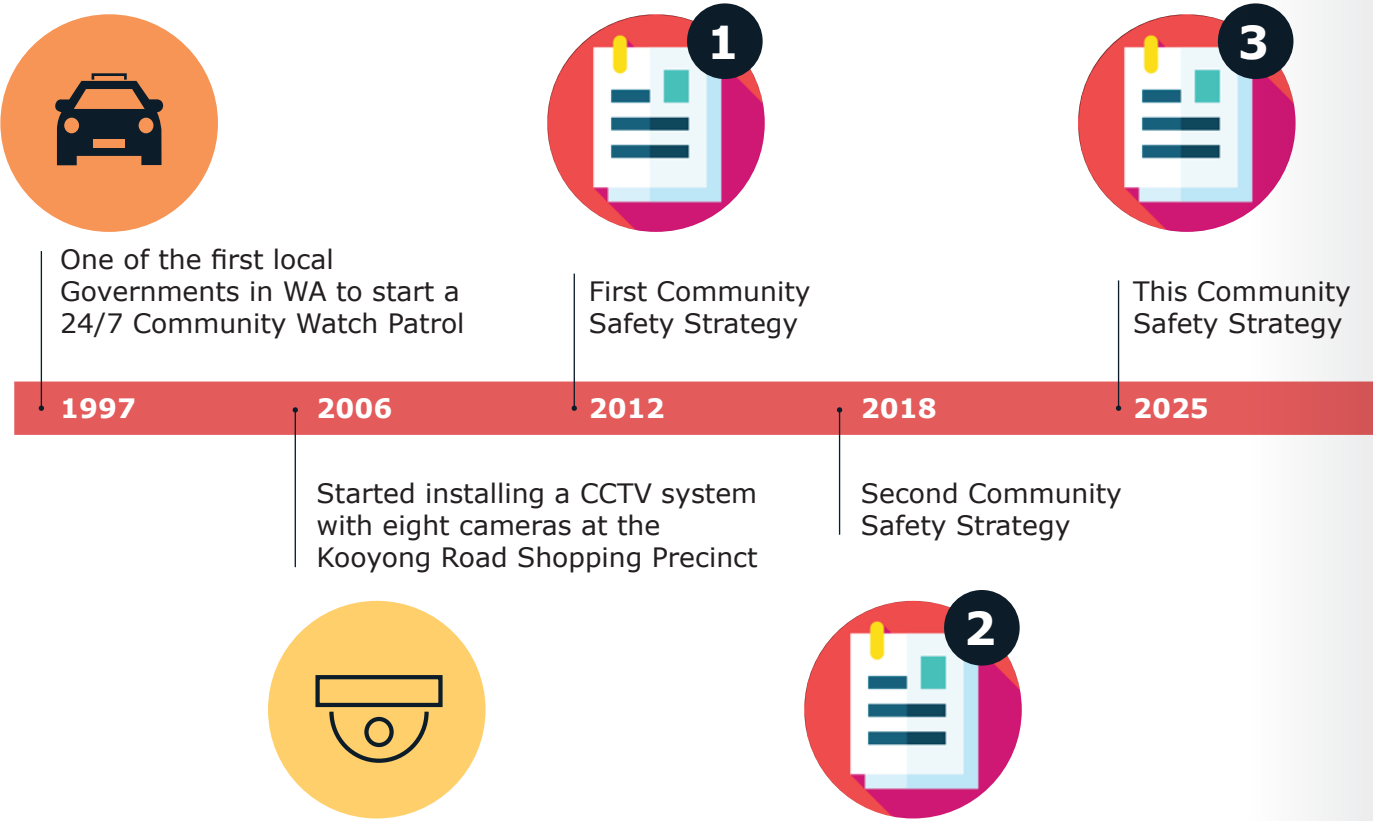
1

3

One of the first local Governments in WA to start a 24/7 Community Watch Patrol

First Community Safety Strategy

This Community Safety Strategy

1997 2006 2012 2018 2025

Started installing a CCTV system with eight cameras at the Kooyong Road Shopping Precinct

Second Community Safety Strategy

2